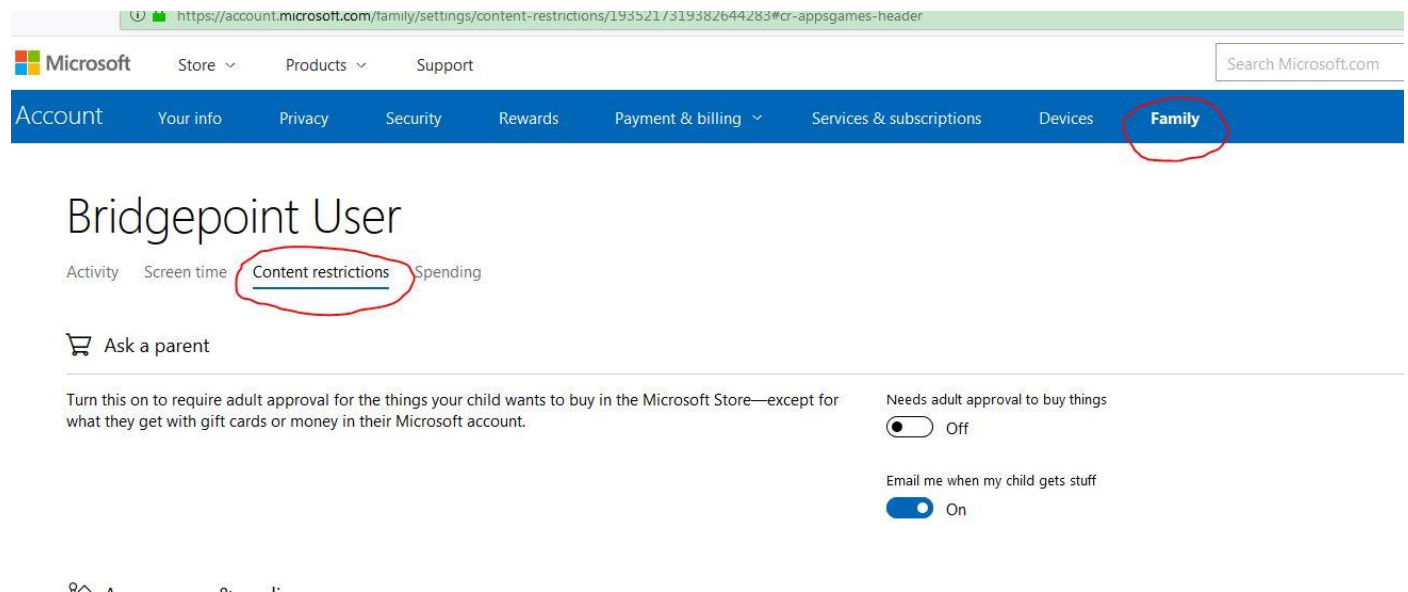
https://account.microsoft.com/family/settings/content-restrictions/1935217319382644283#cr-appsgames-header

Microsoft Store Products Support

Search Microsoft.com

Account Your info Privacy Security Rewards Payment & billing Services & subscriptions Devices Family

Bridgepoint User

Activity Screen time Content restrictions Spending

Ask a parent

Turn this on to require adult approval for the things your child wants to buy in the Microsoft Store—except for what they get with gift cards or money in their Microsoft account.

Needs adult approval to buy things

Off

Email me when my child gets stuff

On

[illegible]